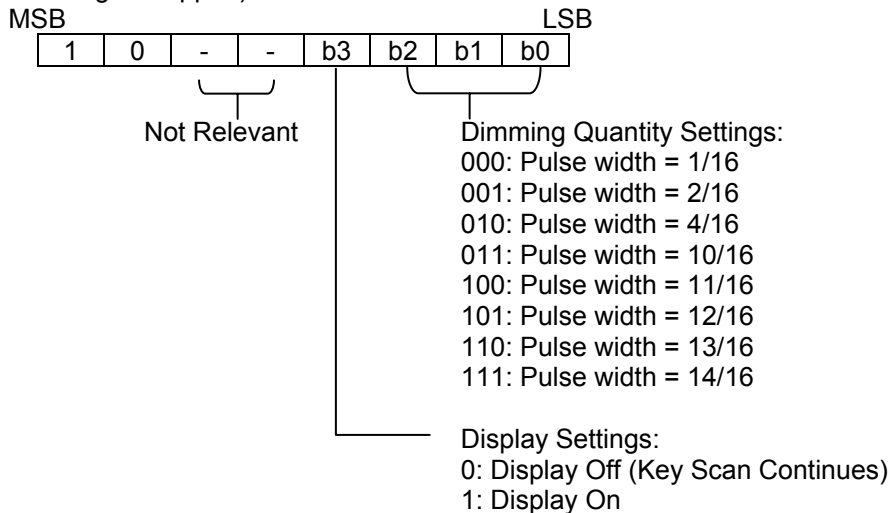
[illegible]

MSB LSB

| 1 | 0 | - | - | b3 | b2 | b1 | b0 |
|---|---|---|---|---|---|---|---|

Not Relevant

Dimming Quantity Settings:
000: Pulse width = 1/16
001: Pulse width = 2/16
010: Pulse width = 4/16
011: Pulse width = 10/16
100: Pulse width = 11/16
101: Pulse width = 12/16
110: Pulse width = 13/16
111: Pulse width = 14/16

Display Settings:
0: Display Off (Key Scan Continues)
1: Display On